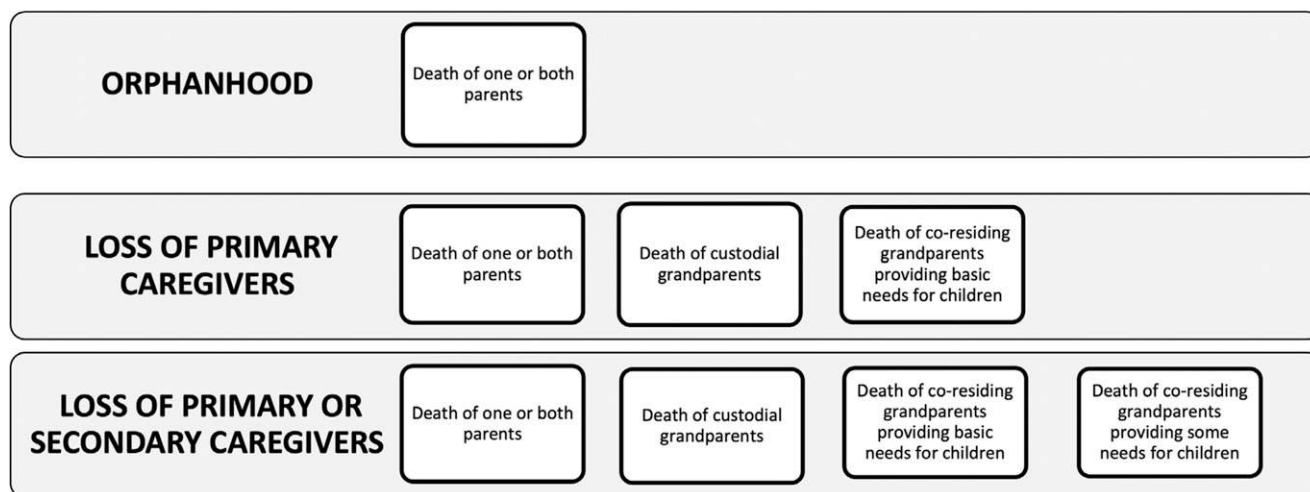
ORPHANHOOD

Death of one or both parents

LOSS OF PRIMARY CAREGIVERS

Death of one or both parents

Death of custodial grandparents

Death of co-residing grandparents providing basic needs for children

LOSS OF PRIMARY OR SECONDARY CAREGIVERS

Death of one or both parents

Death of custodial grandparents

Death of co-residing grandparents providing basic needs for children

Death of co-residing grandparents providing some needs for children